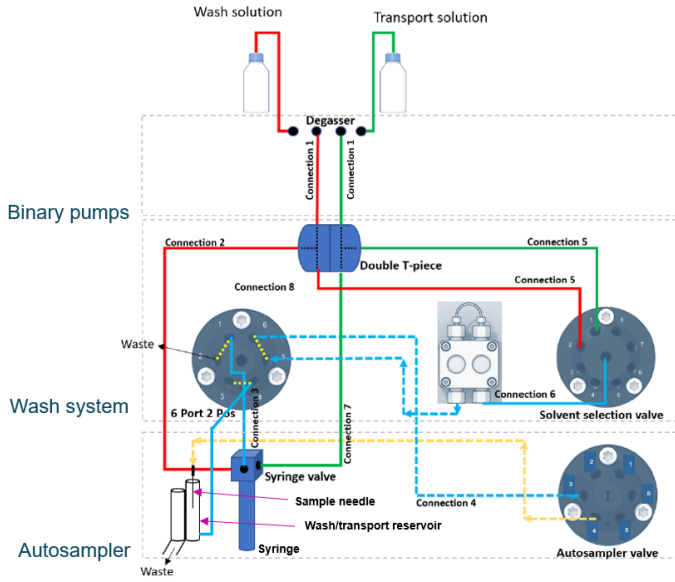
Wash solution

Transport solution

Degasser

Connection 1

Connection 1

Binary pumps

Connection 2

Double T-piece

Connection 5

Connection 5

Connection 8

Waste

6 Port 2 Pos

Connection 3

Connection 6

Solvent selection valve

Wash system

Connection 7

Syringe valve

Sample needle

Connection 4

Wash/transport reservoir

Autosampler

Syringe

Autosampler valve

Waste